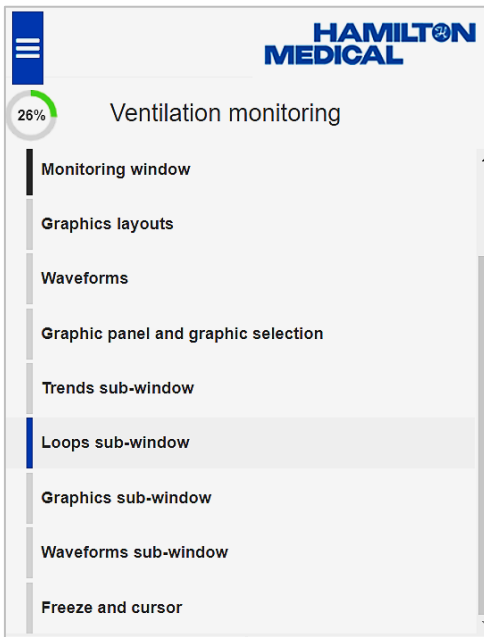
HAMILTON MEDICAL

26%

Ventilation monitoring

Monitoring window

Graphics layouts

Waveforms

Graphic panel and graphic selection

Trends sub-window

Loops sub-window

Graphics sub-window

Waveforms sub-window

Freeze and cursor